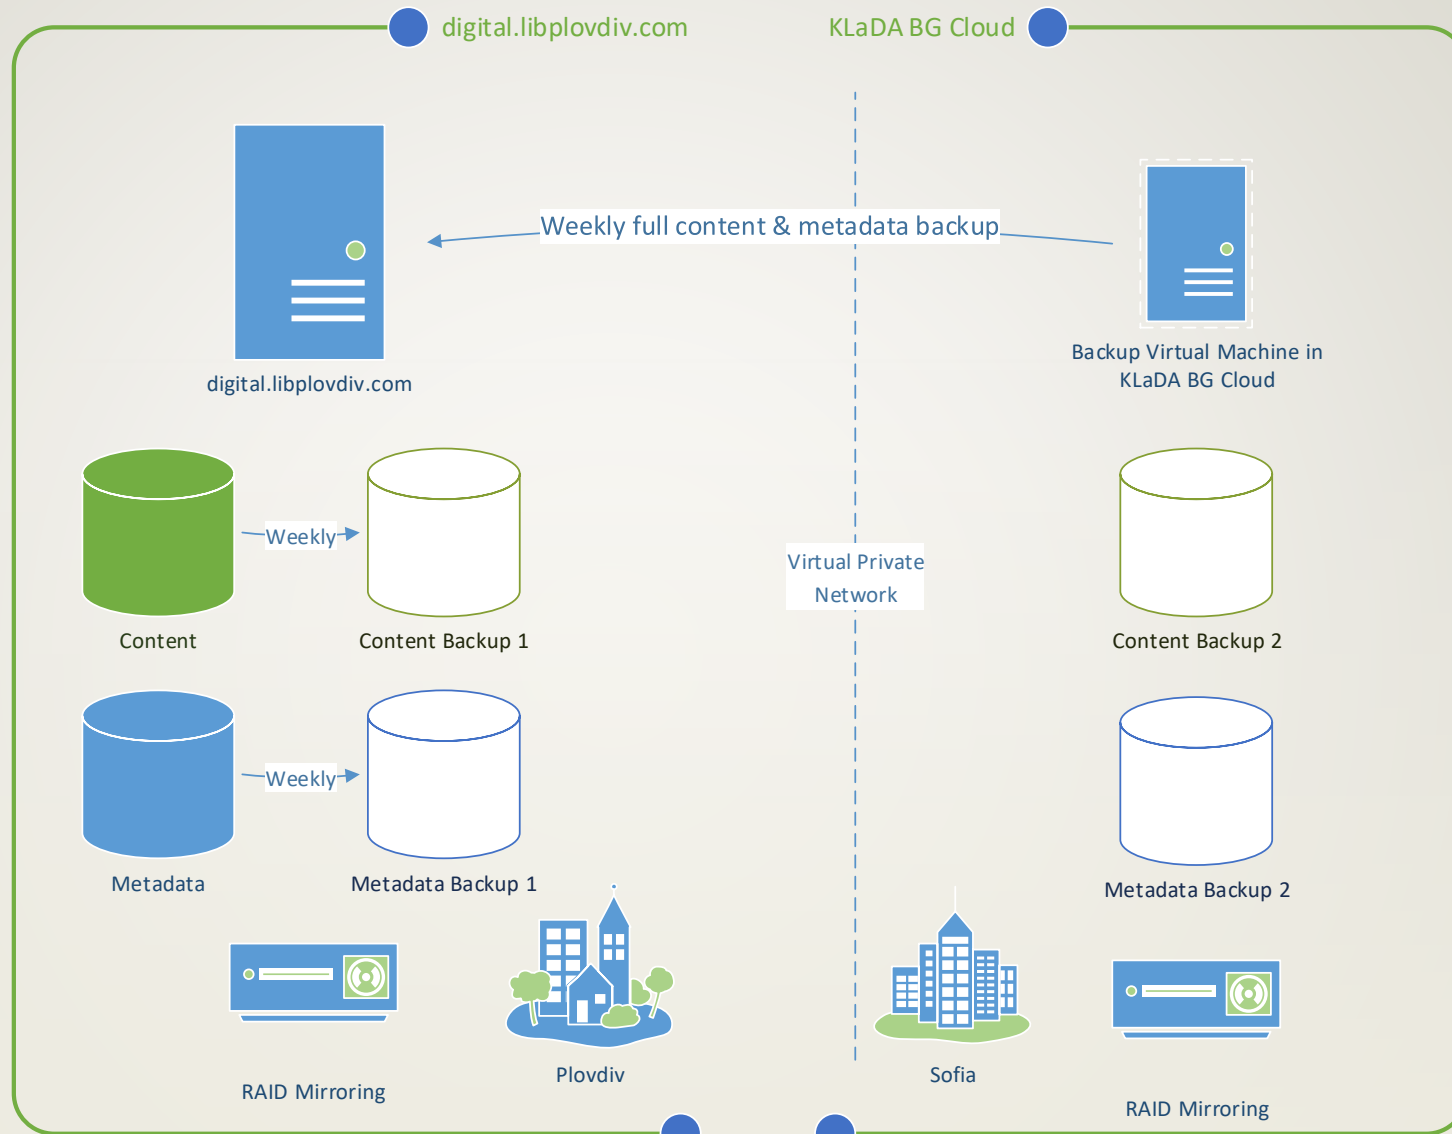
digital.libplovdiv.com

KLaDA BG Cloud

Weekly full content & metadata backup

digital.libplovdiv.com

Backup Virtual Machine in KLaDA BG Cloud

Weekly

Content

Content Backup 1

Virtual Private Network

Content Backup 2

Weekly

Metadata

Metadata Backup 1

Metadata Backup 2

RAID Mirroring

Plovdiv

Sofia

RAID Mirroring